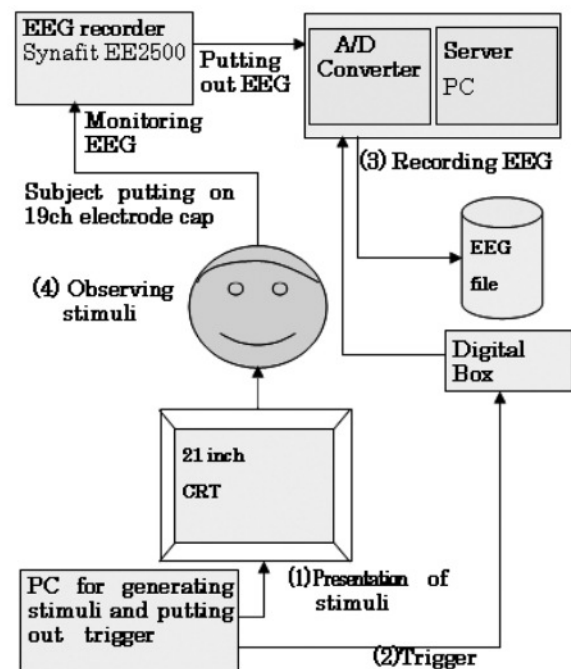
EEG recorder
Synafit EE2500

Putting out EEG

A/D Converter

Server
PC

Monitoring EEG

(3) Recording EEG

Subject putting on 19ch electrode cap

EEG file

(4) Observing stimuli

Digital Box

21 inch CRT

PC for generating stimuli and putting out trigger

(1) Presentation of stimuli

(2) Trigger